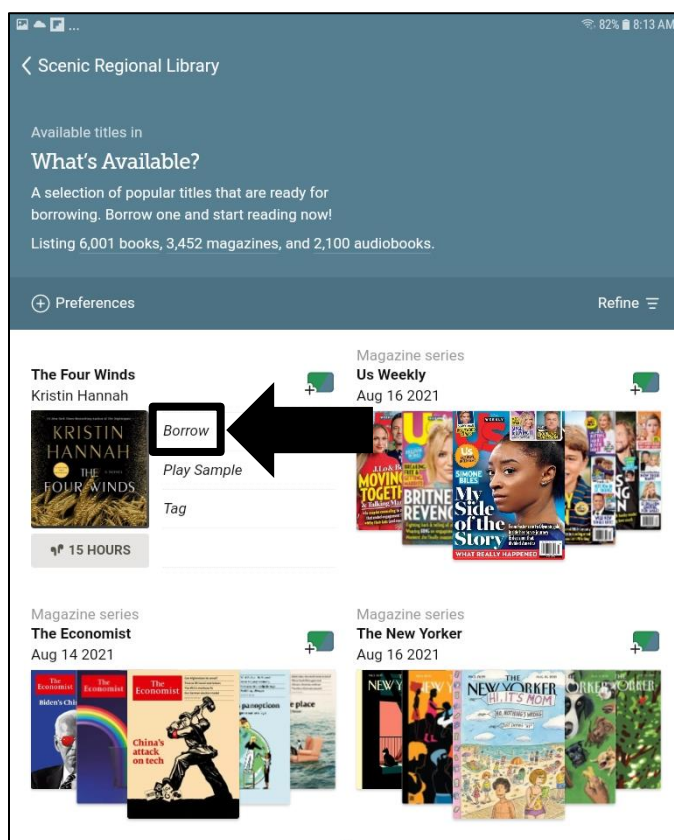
82% 8:13 AM

Scenic Regional Library

Available titles in

What's Available?

A selection of popular titles that are ready for borrowing. Borrow one and start reading now!

Listing 6,001 books, 3,452 magazines, and 2,100 audiobooks.

Preferences

Refine

The Four Winds
Kristin Hannah

KRISTIN HANNAH THE FOUR WINDS

Borrow

Play Sample

Tag

15 HOURS

Magazine series
Us Weekly
Aug 16 2021

My Side of the Story

Magazine series
The Economist
Aug 14 2021

The Economist

China's attack on tech

Magazine series
The New Yorker
Aug 16 2021

THE NEW YORKER